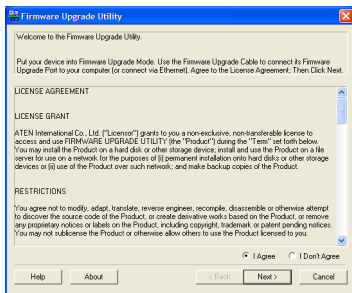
Firmware Upgrade Utility

Welcome to the Firmware Upgrade Utility.

Put your device into Firmware Upgrade Mode. Use the Firmware Upgrade Cable to connect its Firmware Upgrade Port to your computer (or connect via Ethernet). Agree to the License Agreement; Then Click Next.

LICENSE AGREEMENT

LICENSE GRANT

ATEN International Co., Ltd. ("Licensor") grants to you a non-exclusive, non-transferable license to access and use FIRMWARE UPGRADE UTILITY (the "Product") during the "Term" set forth below. You may install the Product on a hard disk or other storage device; install and use the Product on a file server for use on a network for the purposes of (i) permanent installation onto hard disks or other storage devices or (ii) use of the Product over such network; and make backup copies of the Product.

RESTRICTIONS

You agree not to modify, adapt, translate, reverse engineer, recompile, disassemble or otherwise attempt to discover the source code of the Product, or create derivative works based on the Product, or remove any proprietary notices or labels on the Product, including copyright, trademark or patent pending notices. You may not sublicense the Product or otherwise allow others to use the Product licensed to you.

I Agree I Don't Agree

Help About < Back Next > Cancel